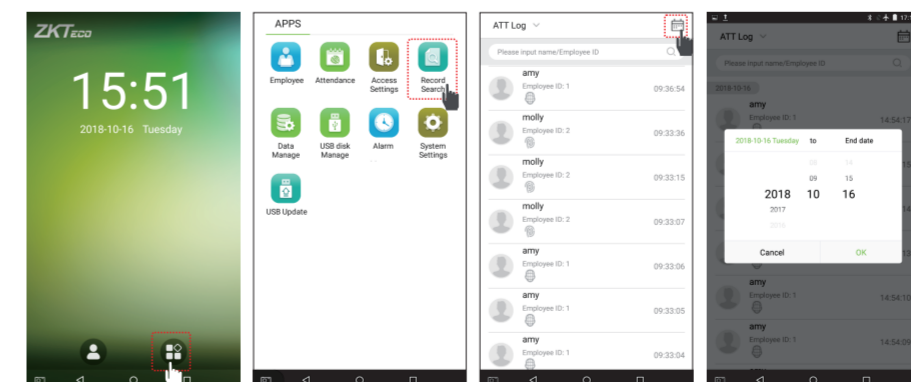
ZKTeco

15:51

2018-10-16 Tuesday

APPS

Employee
Attendance
Access Settings
Record Search

Data Manage
USB disk Manage
Alarm
System Settings

USB Update

ATT Log

Please input name/Employee ID

amy
Employee ID: 1
09:36:54

molly
Employee ID: 2
09:33:36

molly
Employee ID: 2
09:33:15

molly
Employee ID: 2
09:33:07

amy
Employee ID: 1
09:33:06

amy
Employee ID: 1
09:33:05

amy
Employee ID: 1
09:33:04

ATT Log

Please input name/Employee ID

2018-10-16

amy
Employee ID: 1
14:54:17

2018-10-16 Tuesday
to
End date

09
15

2018
10
16

2017

Cancel
OK

amy
Employee ID: 1
14:54:10

amy
Employee ID: 1
14:54:09